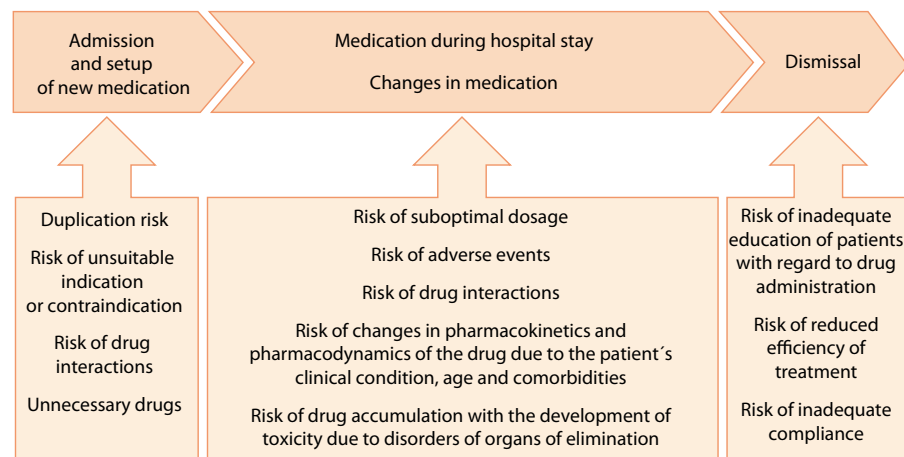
Admission and setup of new medication

Medication during hospital stay

Changes in medication

Dismissal

Duplication risk

Risk of unsuitable indication or contraindication

Risk of drug interactions

Unnecessary drugs

Risk of suboptimal dosage

Risk of adverse events

Risk of drug interactions

Risk of changes in pharmacokinetics and pharmacodynamics of the drug due to the patient´s clinical condition, age and comorbidities

Risk of drug accumulation with the development of toxicity due to disorders of organs of elimination

Risk of inadequate education of patients with regard to drug administration

Risk of reduced efficiency of treatment

Risk of inadequate compliance